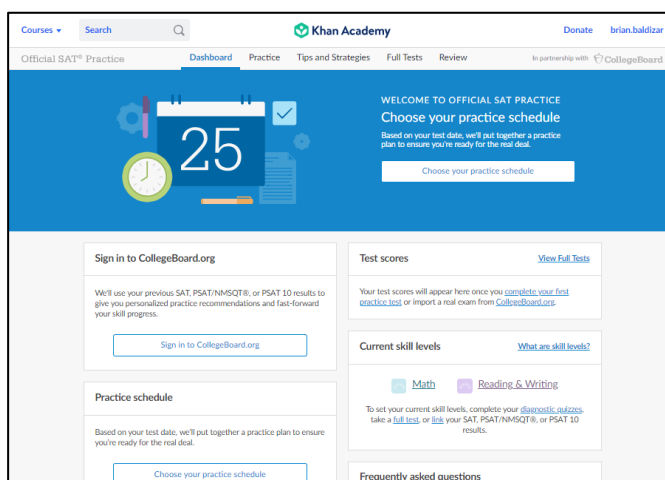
Courses ▾ Search Khan Academy Donate brian.baldizar

Official SAT® Practice Dashboard Practice Tips and Strategies Full Tests Review In partnership with CollegeBoard

25

WELCOME TO OFFICIAL SAT PRACTICE

Choose your practice schedule

Based on your test date, we'll put together a practice plan to ensure you're ready for the real deal.

Choose your practice schedule

Sign in to CollegeBoard.org

We'll use your previous SAT, PSAT/NMSQT®, or PSAT 10 results to give you personalized practice recommendations and fast-forward your skill progress.

Sign in to CollegeBoard.org

Practice schedule

Based on your test date, we'll put together a practice plan to ensure you're ready for the real deal.

Choose your practice schedule

Test scores View Full Tests

Your test scores will appear here once you complete your first practice test or import a real exam from CollegeBoard.org.

Current skill levels What are skill levels?

Math Reading & Writing

To set your current skill levels, complete your diagnostic quizzes, take a full test, or link your SAT, PSAT/NMSQT®, or PSAT 10 results.

Frequently asked questions